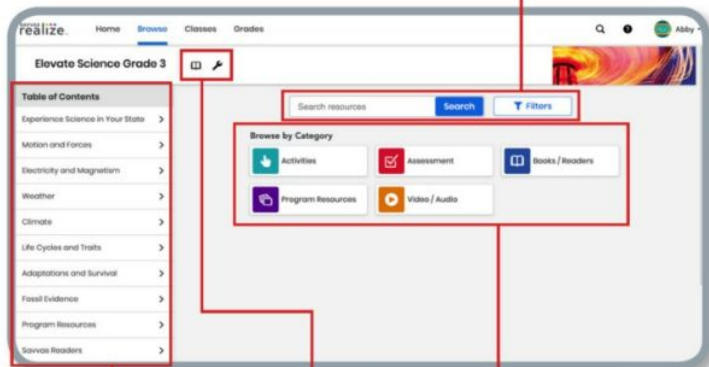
realize.

Home Browse Classes Grades

Abby

Elevate Science Grade 3

Table of Contents

Experience Science in Your State

Motion and Forces

Electricity and Magnetism

Weather

Climate

Life Cycles and Traits

Adaptations and Survival

Fossil Evidence

Program Resources

Savvas Readers

Search resources

Search

Filters

Browse by Category

Activities

Assessment

Books / Readers

Program Resources

Video / Audio